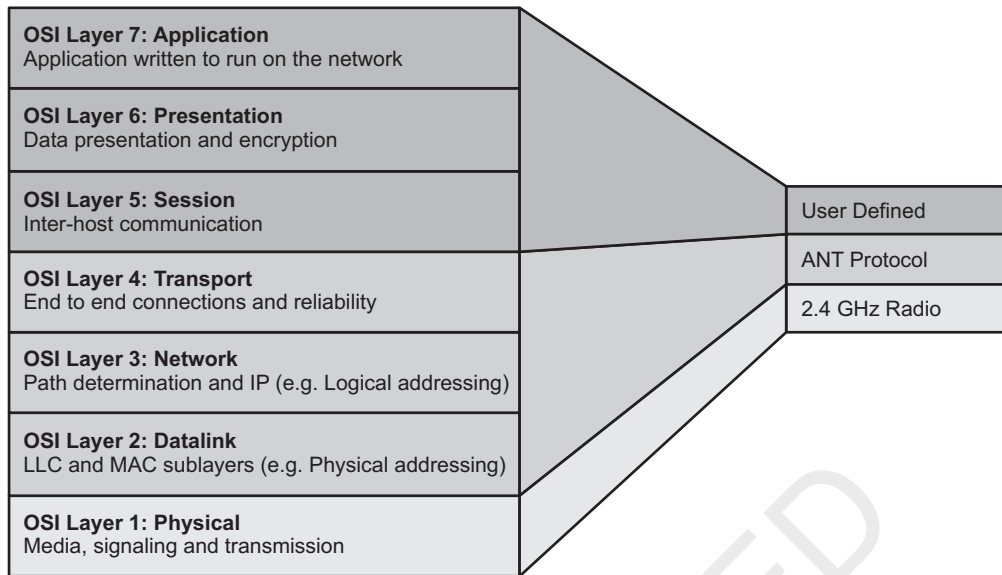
**OSI Layer 7: Application**
Application written to run on the network

**OSI Layer 6: Presentation**
Data presentation and encryption

**OSI Layer 5: Session**
Inter-host communication

**OSI Layer 4: Transport**
End to end connections and reliability

**OSI Layer 3: Network**
Path determination and IP (e.g. Logical addressing)

**OSI Layer 2: Datalink**
LLC and MAC sublayers (e.g. Physical addressing)

**OSI Layer 1: Physical**
Media, signaling and transmission

User Defined

ANT Protocol

2.4 GHz Radio